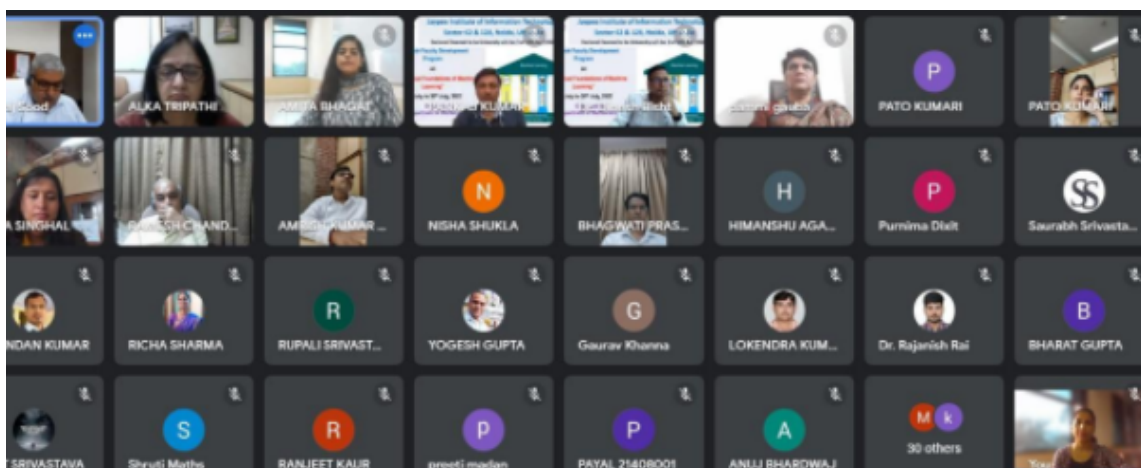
Sood
ALKA TRIPATHI
AMITA BHAGAT
Jaypee Institute of Information Technology
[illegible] KUMAR
Jaypee Institute of Information Technology
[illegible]
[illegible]
P
PATO KUMARI
PATO KUMARI
A SINGHAL
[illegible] CHAND...
AM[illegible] KUMAR ...
N
NISHA SHUKLA
BHAGWATI PRAS...
H
HIMANSHU AGA...
P
Purnima Dixit
SS
Saurabh Srivasta...
NDAN KUMAR
RICHA SHARMA
R
RUPALI SRIVAST...
YOGESH GUPTA
G
Gaurav Khanna
LOKENDRA KUM...
Dr. Rajanish Rai
B
BHARAT GUPTA
SRIVASTAVA
S
Shruti Maths
R
RANJEET KAUR
P
preeti madan
P
PAYAL 21408001
A
ANUJ BHARDWAJ
M K
30 others